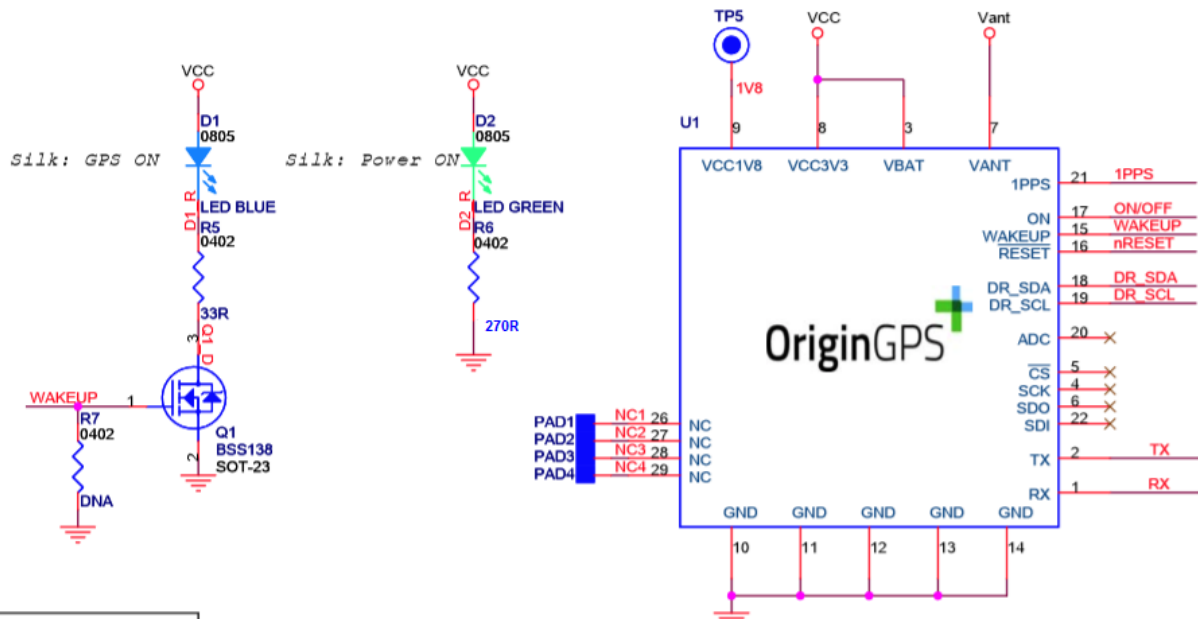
VCC
D1
0805
Silk: GPS ON
D1_R
LED BLUE
R5
0402
33R
3
Q1_D
WAKEUP
1
R7
0402
Q1
BSS138
SOT-23
2
DNA

VCC
D2
0805
Silk: Power ON
D2_R
LED GREEN
R6
0402
270R

TP5
1V8
VCC
Vant
U1
9
8
3
7
VCC1V8
VCC3V3
VBAT
VANT
1PPS
21
1PPS
ON
17
ON/OFF
WAKEUP
15
WAKEUP
RESET
16
nRESET
DR_SDA
18
DR_SDA
DR_SCL
19
DR_SCL
OriginGPS
ADC
20
CS
5
SCK
4
SDO
6
SDI
22
PAD1
NC1
26
NC
PAD2
NC2
27
NC
PAD3
NC3
28
NC
PAD4
NC4
29
NC
TX
2
TX
RX
1
RX
GND
GND
GND
GND
GND
10
11
12
13
14